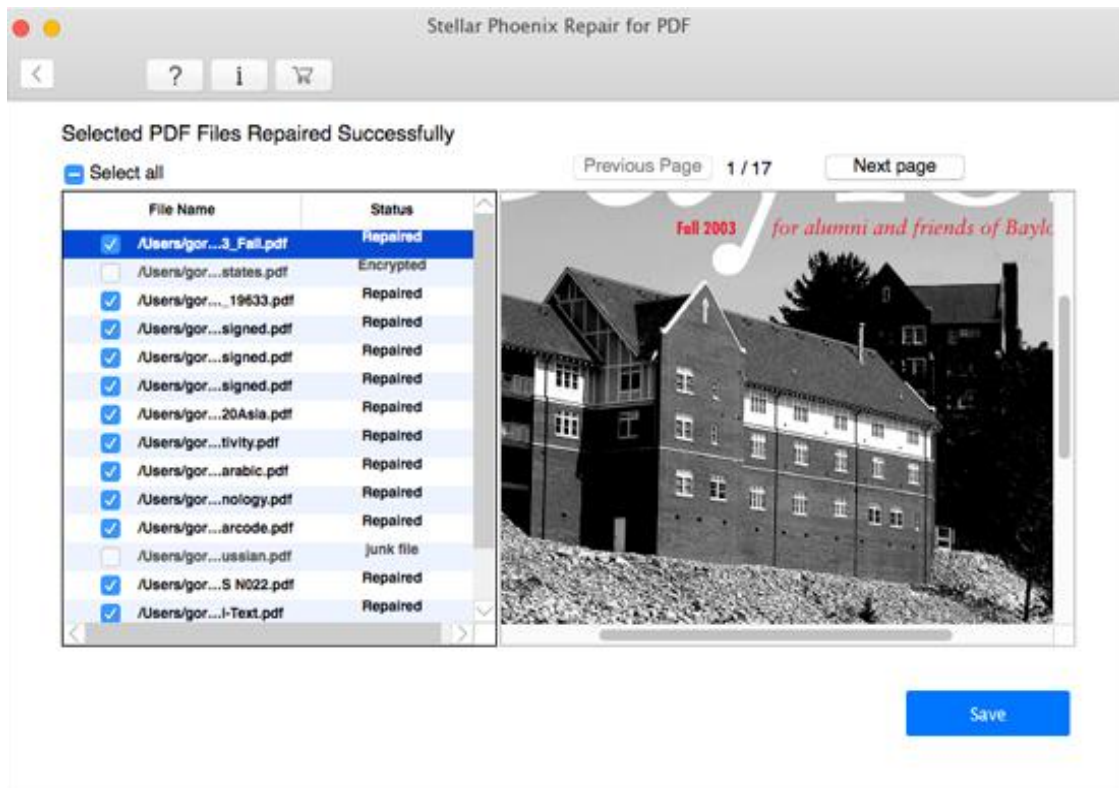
Stellar Phoenix Repair for PDF

?
i

Selected PDF Files Repaired Successfully

Select all

Previous Page 1 / 17 Next page

| File Name | Status |
|---|---|
| /Users/gor...3_Fall.pdf | Repaired |
| /Users/gor...states.pdf | Encrypted |
| /Users/gor..._19633.pdf | Repaired |
| /Users/gor...signed.pdf | Repaired |
| /Users/gor...signed.pdf | Repaired |
| /Users/gor...signed.pdf | Repaired |
| /Users/gor...20Asia.pdf | Repaired |
| /Users/gor...tivity.pdf | Repaired |
| /Users/gor...arabic.pdf | Repaired |
| /Users/gor...nology.pdf | Repaired |
| /Users/gor...arcode.pdf | Repaired |
| /Users/gor...ussian.pdf | junk file |
| /Users/gor...S N022.pdf | Repaired |
| /Users/gor...l-Text.pdf | Repaired |

Fall 2003 for alumni and friends of Bayl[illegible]

Save